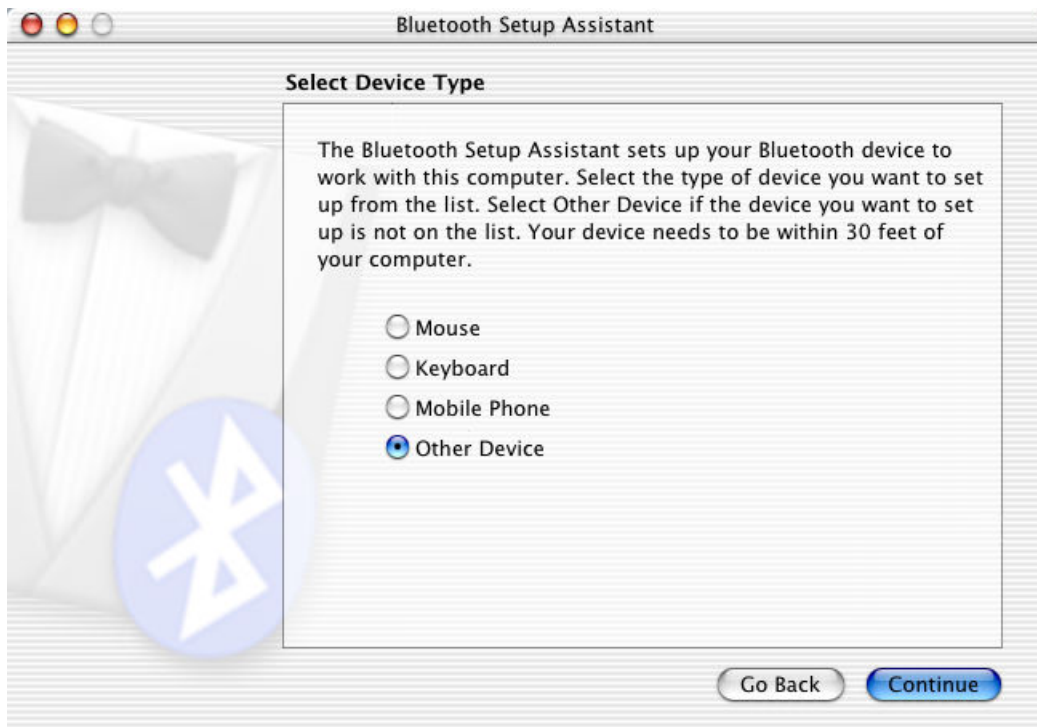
Bluetooth Setup Assistant

Select Device Type

The Bluetooth Setup Assistant sets up your Bluetooth device to work with this computer. Select the type of device you want to set up from the list. Select Other Device if the device you want to set up is not on the list. Your device needs to be within 30 feet of your computer.

Mouse
Keyboard
Mobile Phone
Other Device

Go Back
Continue